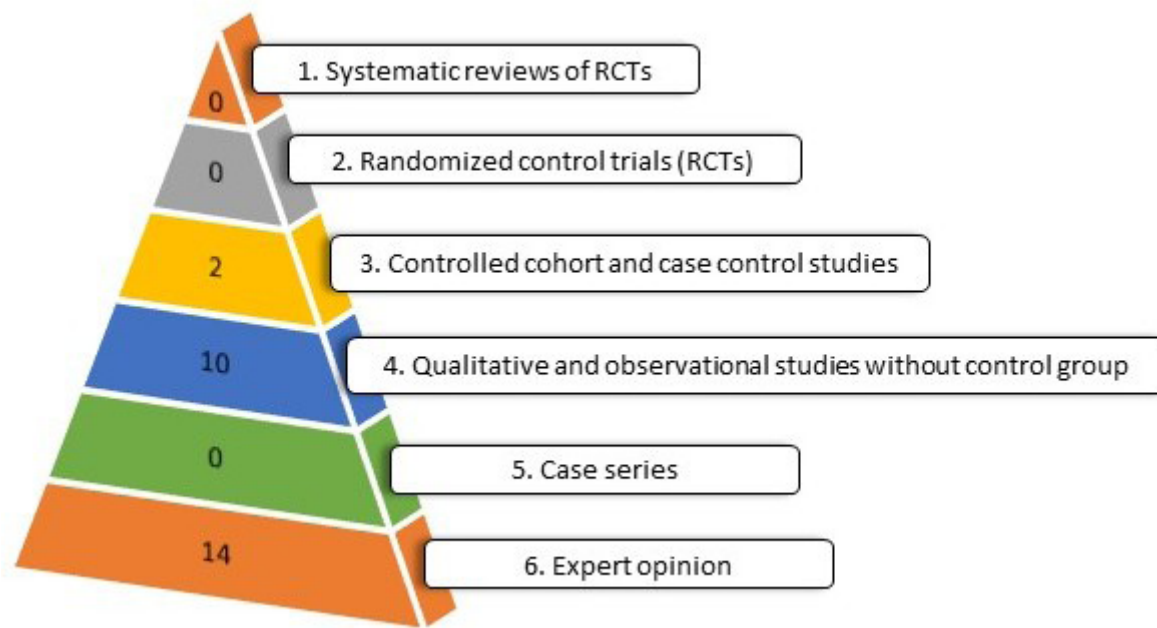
0
1. Systematic reviews of RCTs

0
2. Randomized control trials (RCTs)

2
3. Controlled cohort and case control studies

10
4. Qualitative and observational studies without control group

0
5. Case series

14
6. Expert opinion